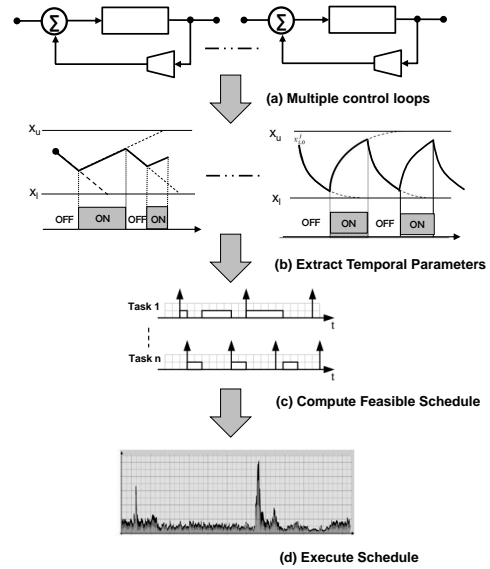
$\Sigma$

$\Sigma$

(a) Multiple control loops

$x_u$

$x_l$

OFF

ON

OFF

ON

$x_u$

$x_{i,0}^{l}$

$x_l$

OFF

ON

OFF

ON

(b) Extract Temporal Parameters

Task 1

t

Task n

t

(c) Compute Feasible Schedule

(d) Execute Schedule